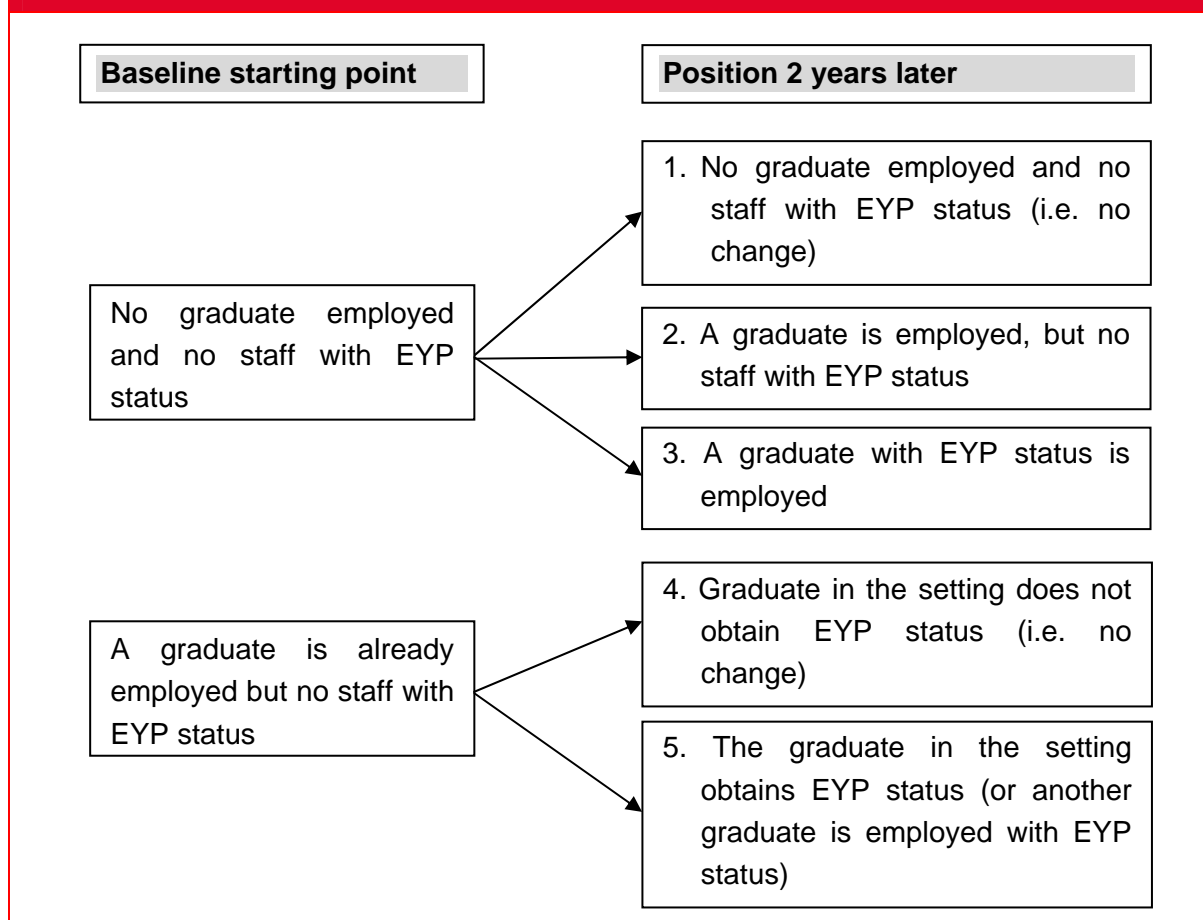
Baseline starting point

Position 2 years later

No graduate employed and no staff with EYP status

1. No graduate employed and no staff with EYP status (i.e. no change)

2. A graduate is employed, but no staff with EYP status

3. A graduate with EYP status is employed

A graduate is already employed but no staff with EYP status

4. Graduate in the setting does not obtain EYP status (i.e. no change)

5. The graduate in the setting obtains EYP status (or another graduate is employed with EYP status)